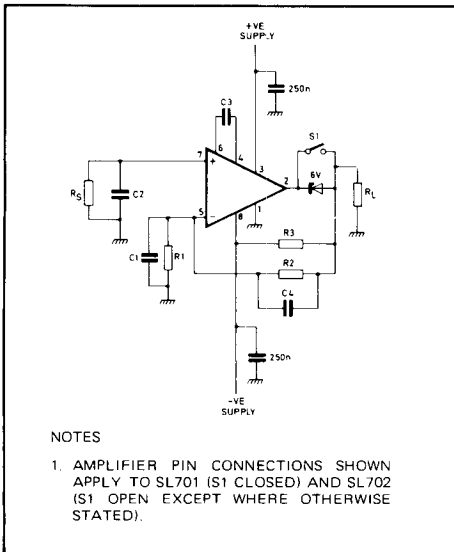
+VE
SUPPLY

250n

C3

6

4

3

S1

7

+

2

6V

$R_S$

C2

$R_L$

5

8

1

R3

C1

R1

R2

C4

250n

-VE
SUPPLY

NOTES

1. AMPLIFIER PIN CONNECTIONS SHOWN APPLY TO SL701 (S1 CLOSED) AND SL702 (S1 OPEN EXCEPT WHERE OTHERWISE STATED).